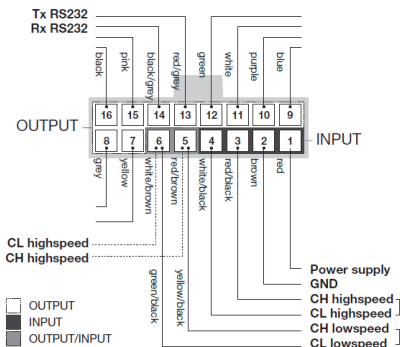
Tx RS232
Rx RS232

black
pink
black/grey
red/grey
green
white
purple
blue

16
15
14
13
12
11
10
9

OUTPUT

8
7
6
5
4
3
2
1

INPUT

grey
yellow
white/brown
red/brown
white/black
red/black
brown
red

CL highspeed
CH highspeed

green/black
yellow/black

Power supply
GND
CH highspeed
CL highspeed
CH lowspeed
CL lowspeed

OUTPUT
INPUT
OUTPUT/INPUT